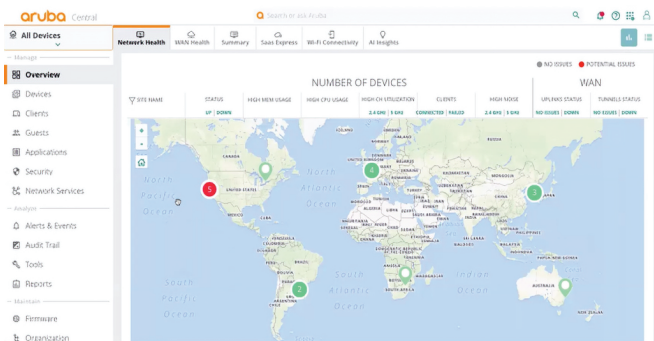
aruba Central

Search or ask Aruba

All Devices

Manage

Overview

Devices

Clients

Guests

Applications

Security

Network Services

Analyze

Alerts & Events

Audit Trail

Tools

Reports

Maintain

Firmware

Organization

Network Health

WAN Health

Summary

Saas Express

Wi-Fi Connectivity

AI Insights

NO ISSUES

POTENTIAL ISSUES

NUMBER OF DEVICES

WAN

SITE NAME

STATUS

UP | DOWN

HIGH MEM USAGE

HIGH CPU USAGE

HIGH CH UTILIZATION

2.4 GHz | 5 GHz

CLIENTS

CONNECTED | FAILED

HIGH NOISE

2.4 GHz | 5 GHz

UPLINKS STATUS

NO ISSUES | DOWN

TUNNELS STATUS

NO ISSUES | DOWN

+

-

CANADA

UNITED STATES

MEXICO

North Pacific Ocean

North Atlantic Ocean

South Atlantic Ocean

South Pacific Ocean

Indian Ocean

BRAZIL

AUSTRALIA

RUSSIA

CHINA

INDIA

5

4

3

2

1